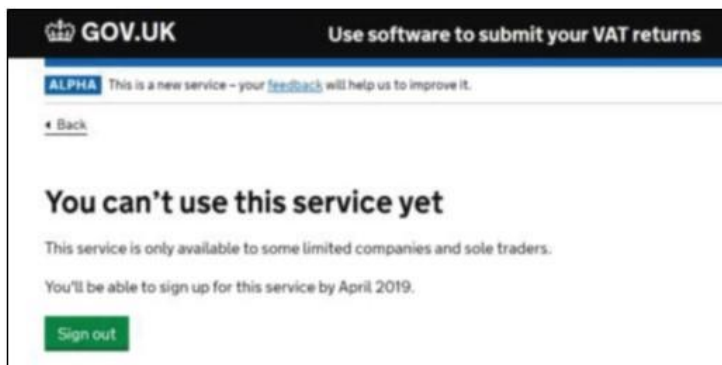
GOV.UK

Use software to submit your VAT returns

ALPHA This is a new service – your feedback will help us to improve it.

◂ Back

You can't use this service yet

This service is only available to some limited companies and sole traders.

You'll be able to sign up for this service by April 2019.

Sign out